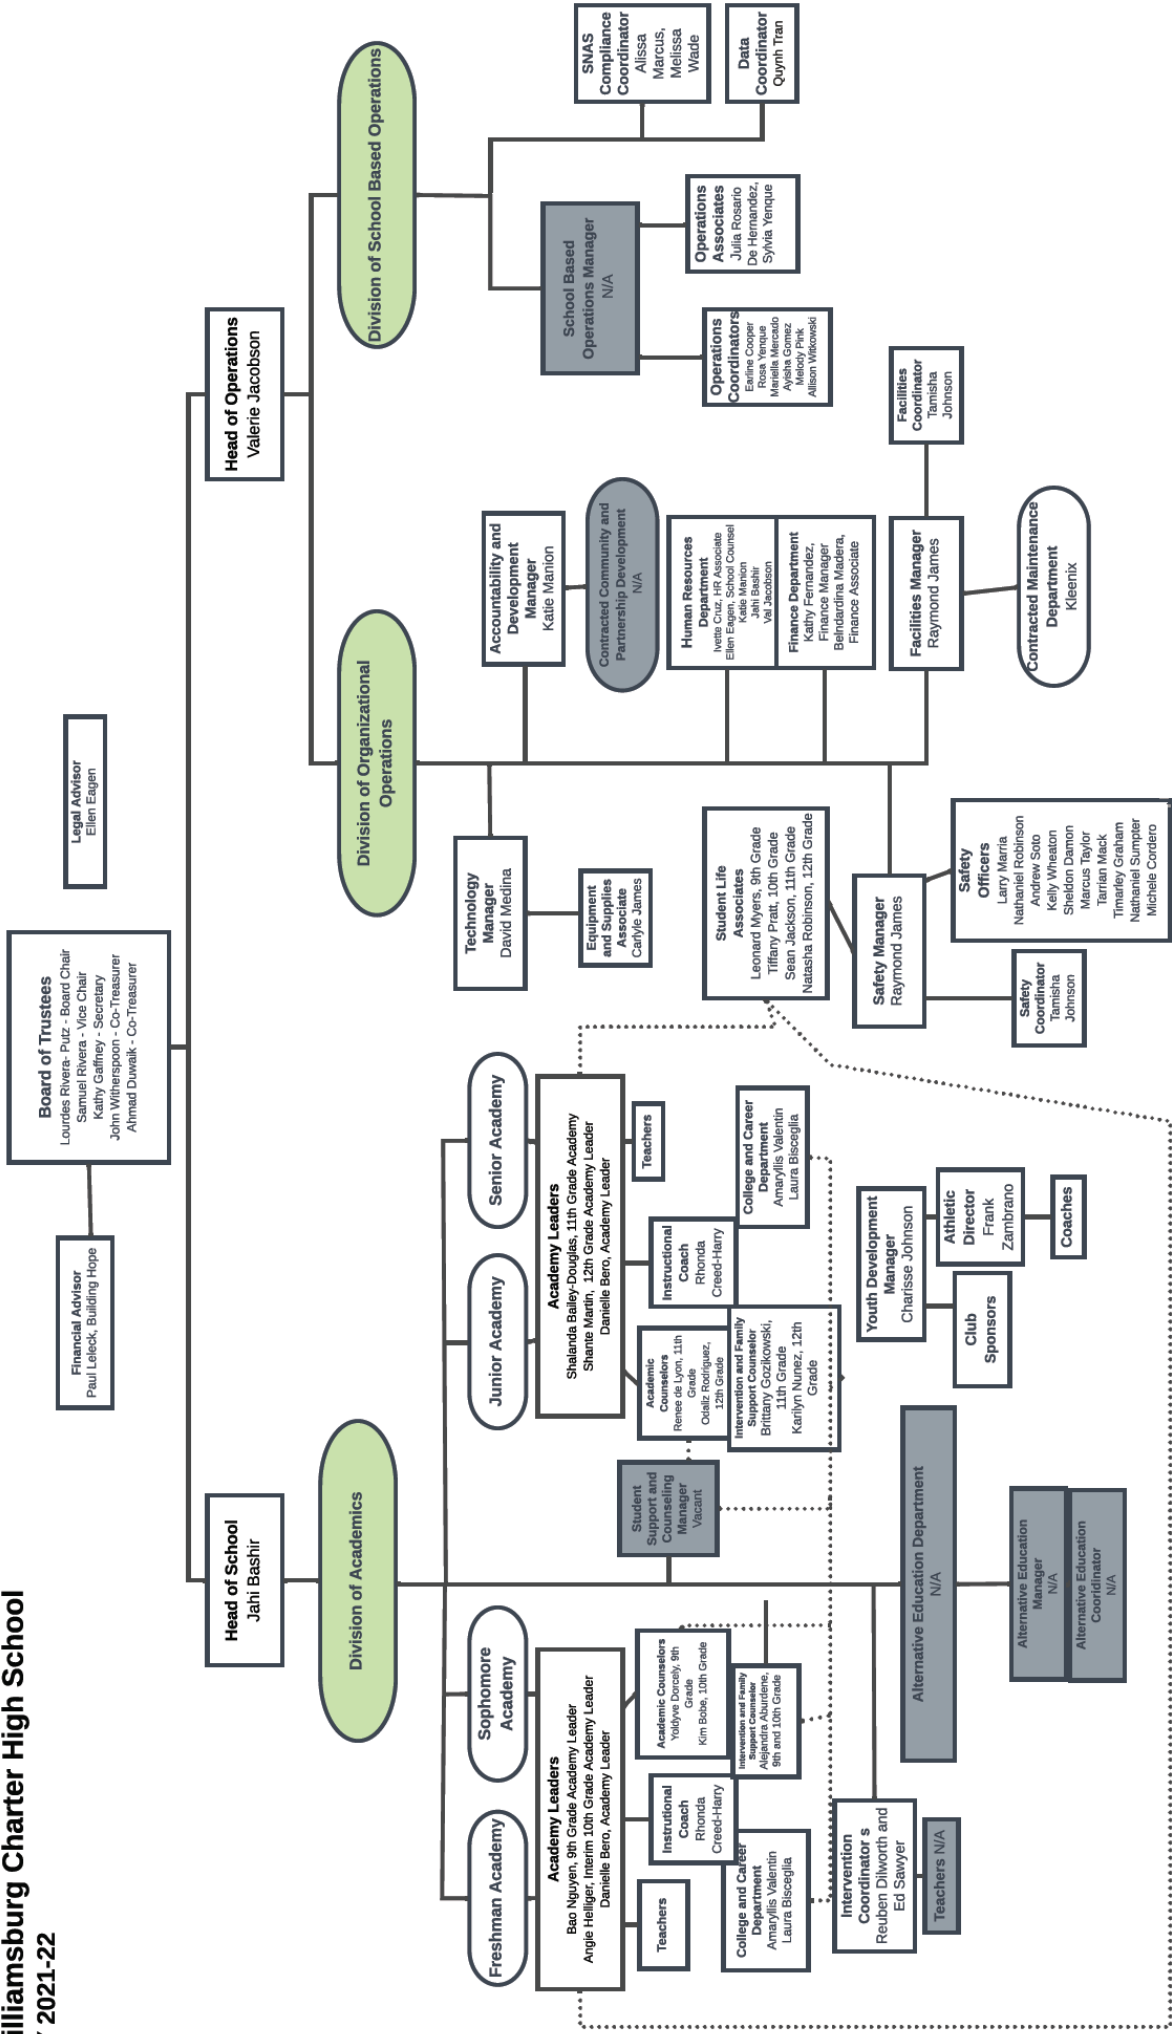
illiamsburg Charter High School
/ 2021-22

Board of Trustees
Lourdes Rivera- Putz - Board Chair
Samuel Rivera - Vice Chair
Kathy Gaffney - Secretary
John Witherspoon - Co-Treasurer
Ahmad Duwaik - Co-Treasurer

Legal Advisor
Ellen Eagen

Financial Advisor
Paul Leleck, Building Hope

Head of School
Jahi Bashir

Head of Operations
Valerie Jacobson

Division of Academics

Division of Organizational Operations

Division of School Based Operations

SNAS Compliance Coordinator
Alissa Marcus, Melissa Wade

Data Coordinator
Quynh Tran

School Based Operations Manager
N/A

Operations Associates
Julia Rosario De Hernandez, Sylvia Yenque

Operations Coordinators
Earline Cooper
Rosa Yenque
Mariella Mercado
Ayisha Gomez
Melody Pink
Allison Witkowski

Accountability and Development Manager
Katie Manion

Contracted Community and Partnership Development
N/A

Human Resources Department
Ivette Cruz, HR Associate
Ellen Eagen, School Counsel
Katie Manion
Jahi Bashir
Val Jacobson

Finance Department
Kathy Fernandez, Finance Manager
Belndardina Madera, Finance Associate

Facilities Coordinator
Tamisha Johnson

Facilities Manager
Raymond James

Contracted Maintenance Department
Kleenix

Technology Manager
David Medina

Equipment and Supplies Associate
Carlyle James

Student Life Associates
Leonard Myers, 9th Grade
Tiffany Pratt, 10th Grade
Sean Jackson, 11th Grade
Natasha Robinson, 12th Grade

Safety Manager
Raymond James

Safety Officers
Larry Marria
Nathaniel Robinson
Andrew Soto
Kelly Wheaton
Sheldon Damon
Marcus Taylor
Tarrian Mack
Timarley Graham
Nathaniel Sumpter
Michele Cordero

Safety Coordinator
Tamisha Johnson

Senior Academy

Junior Academy

Academy Leaders
Shalanda Bailey-Douglas, 11th Grade Academy
Shante Martin, 12th Grade Academy Leader
Danielle Bero, Academy Leader

Teachers

Instructional Coach
Rhonda Creed-Harry

College and Career Department
Amaryllis Valentin
Laura Bisceglia

Academic Counselors
Renee de Lyon, 11th Grade
Odaliz Rodriguez, 12th Grade

Intervention and Family Support Counselor
Brittany Gozikowski, 11th Grade
Karilyn Nunez, 12th Grade

Youth Development Manager
Charisse Johnson

Athletic Director
Frank Zambrano

Coaches

Club Sponsors

Student Support and Counseling Manager
Vacant

Alternative Education Department
N/A

Alternative Education Manager
N/A

Alternative Education Coordinator
N/A

Sophomore Academy

Freshman Academy

Academy Leaders
Bao Nguyen, 9th Grade Academy Leader
Angie Helliger, Interim 10th Grade Academy Leader
Danielle Bero, Academy Leader

Academic Counselors
Yoldyve Dorcely, 9th Grade
Kim Bobe, 10th Grade

Intervention and Family Support Counselor
Alejandra Aburdene, 9th and 10th Grade

Instructional Coach
Rhonda Creed-Harry

Teachers

College and Career Department
Amaryllis Valentin
Laura Bisceglia

Intervention Coordinator s
Reuben Dilworth and Ed Sawyer

Teachers N/A